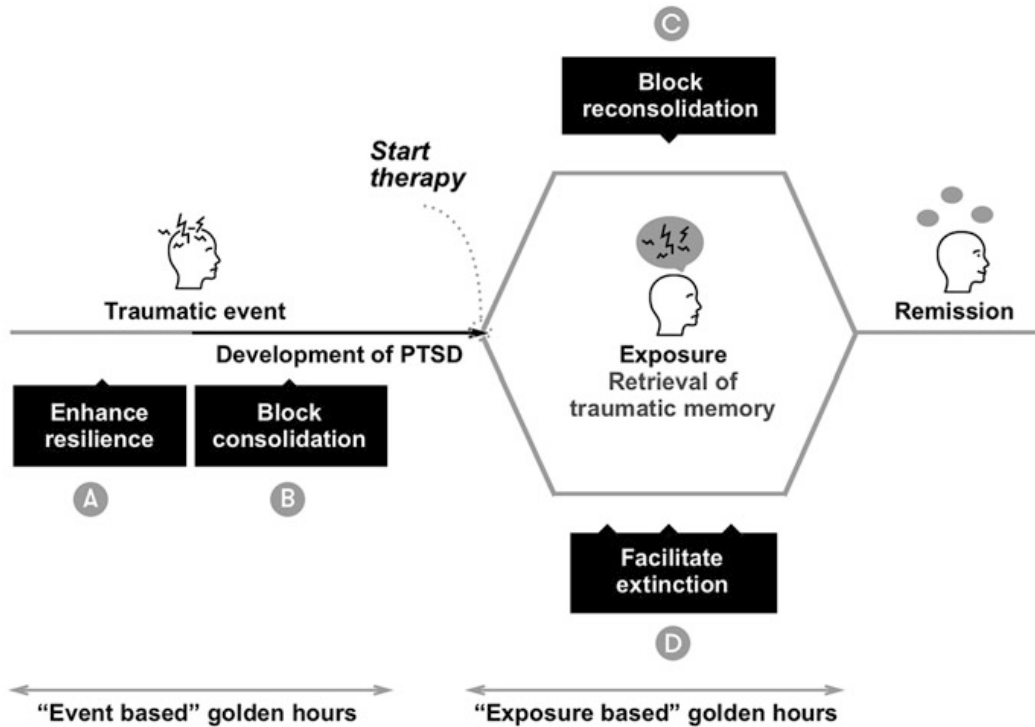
C

Block reconsolidation

Start therapy

Traumatic event

Development of PTSD

Exposure
Retrieval of traumatic memory

Remission

Enhance resilience

Block consolidation

A

B

Facilitate extinction

D

"Event based" golden hours

"Exposure based" golden hours